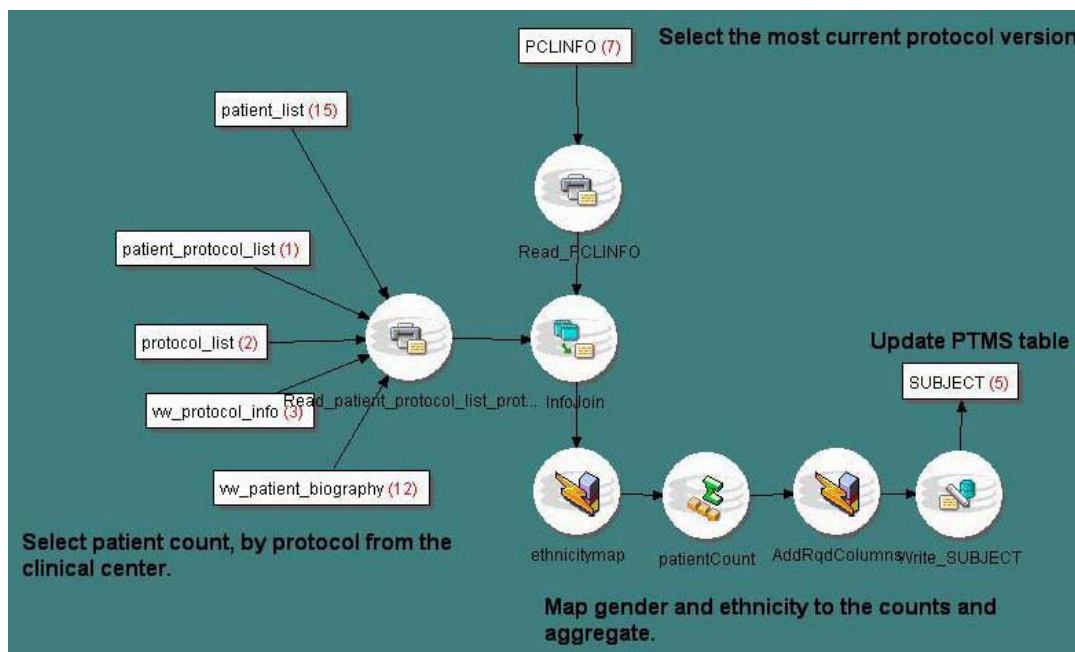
PCLINFO (7)

Select the most current protocol version

patient_list (15)

patient_protocol_list (1)

protocol_list (2)

vw_protocol_info (3)

vw_patient_biography (12)

Read_PCLINFO

Read_patient_protocol_list_prot...

infoJoin

Update PTMS table

SUBJECT (5)

ethnicitymap

patientCount

AddRqdColumns

Write_SUBJECT

Select patient count, by protocol from the clinical center.

Map gender and ethnicity to the counts and aggregate.